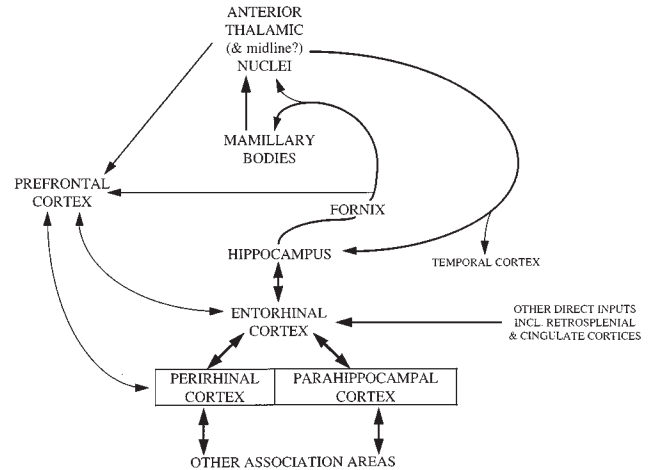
ANTERIOR THALAMIC (& midline?) NUCLEI

MAMILLARY BODIES

PREFRONTAL CORTEX

FORNIX

HIPPOCAMPUS

TEMPORAL CORTEX

ENTORHINAL CORTEX

OTHER DIRECT INPUTS INCL. RETROSPLENIAL & CINGULATE CORTICES

| PERIRHINAL CORTEX | PARAHIPPOCAMPAL CORTEX |
|---|---|

OTHER ASSOCIATION AREAS